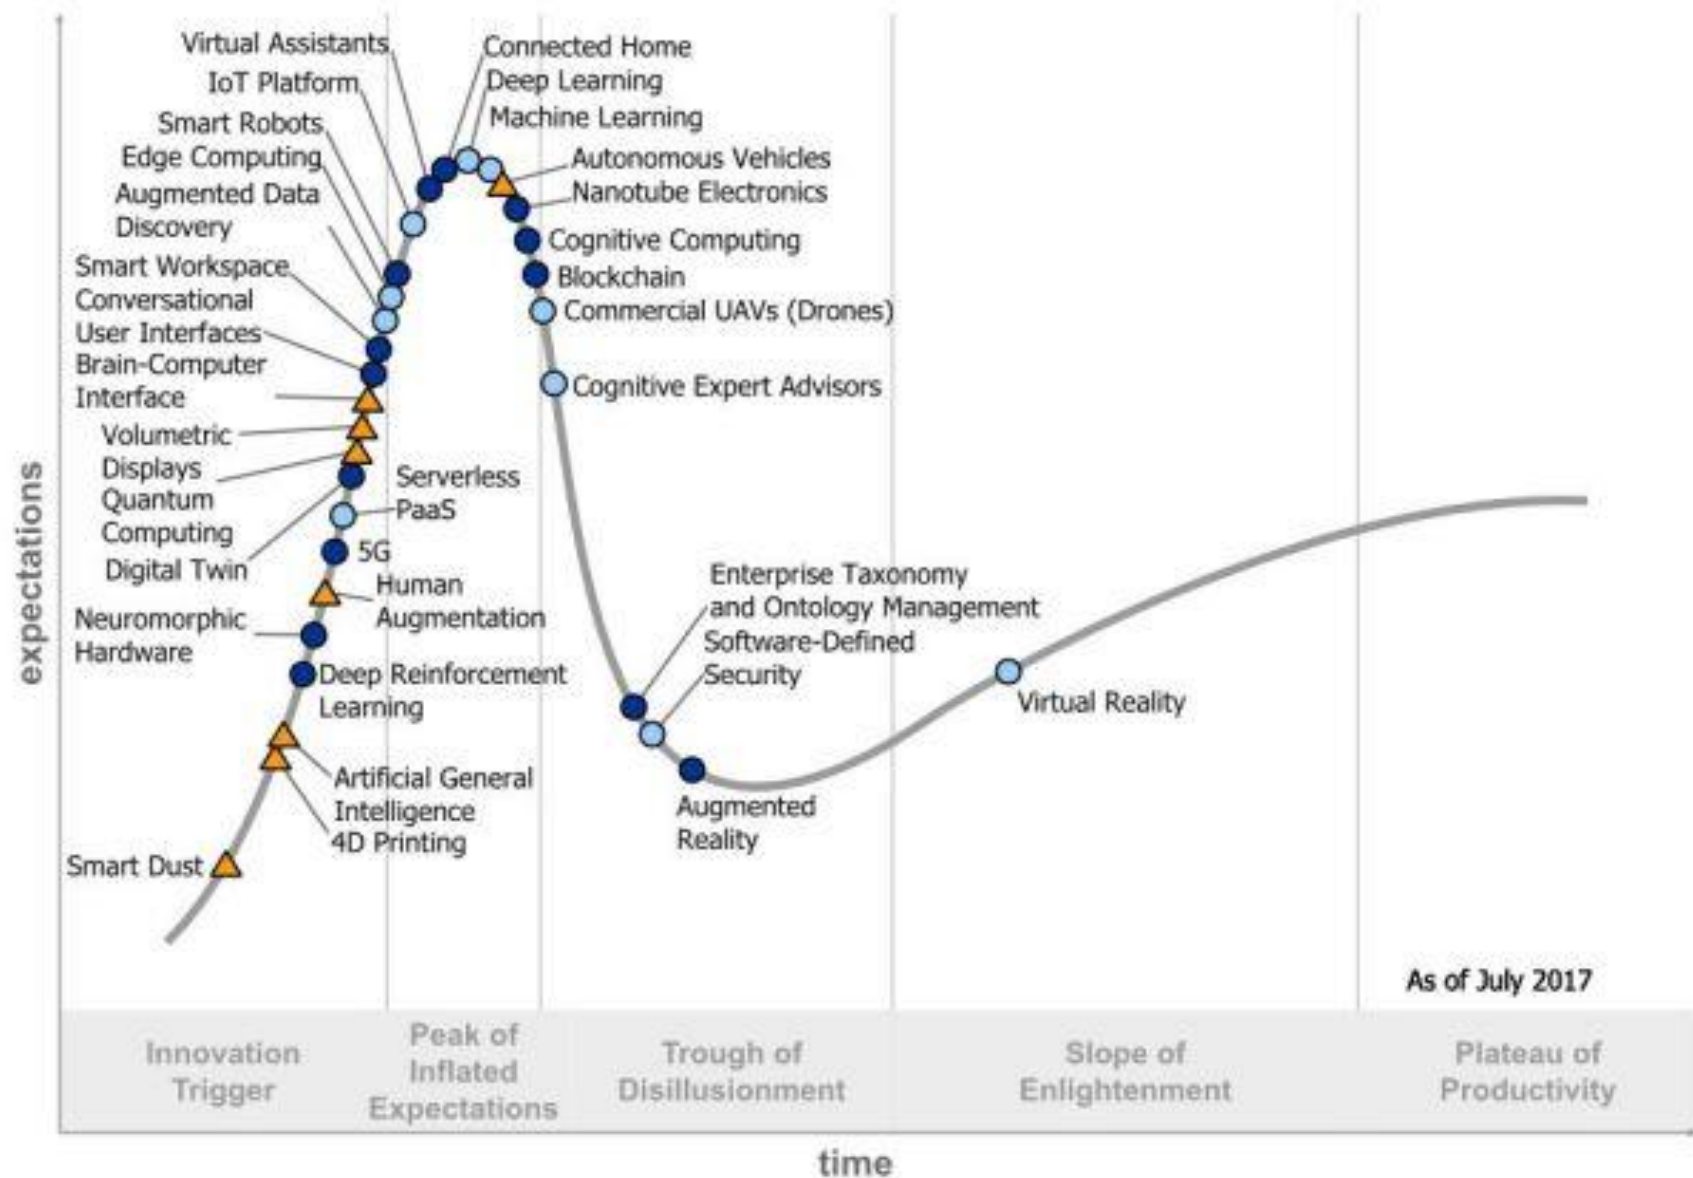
Virtual Assistants
IoT Platform
Smart Robots
Edge Computing
Augmented Data Discovery
Smart Workspace
Conversational User Interfaces
Brain-Computer Interface
Volumetric Displays
Quantum Computing
Digital Twin
Neuromorphic Hardware
Smart Dust
Connected Home
Deep Learning
Machine Learning
Autonomous Vehicles
Nanotube Electronics
Cognitive Computing
Blockchain
Commercial UAVs (Drones)
Cognitive Expert Advisors
Serverless PaaS
5G
Human Augmentation
Deep Reinforcement Learning
Artificial General Intelligence
4D Printing
Enterprise Taxonomy and Ontology Management
Software-Defined Security
Augmented Reality
Virtual Reality
As of July 2017
expectations
Innovation Trigger
Peak of Inflated Expectations
Trough of Disillusionment
Slope of Enlightenment
Plateau of Productivity
time